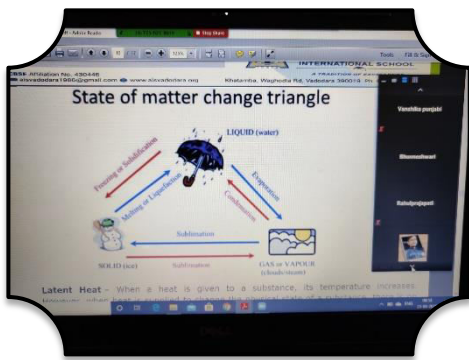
INTERNATIONAL SCHOOL

CBSE Affiliation No. 430446
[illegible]@gmail.com www.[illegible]vadodara.org
Khatamba, Waghodia Rd, Vadodara 390019. Ph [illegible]

Tools

State of matter change triangle

LIQUID (water)

Freezing or Solidification

Melting or Liquefaction

Evaporation

Condensation

Sublimation

SOLID (ice)

Sublimation

GAS or VAPOUR (clouds/steam)

Vanshika punjabi

Bhoomeshwari

Rahulprajapati

Latent Heat - When a heat is given to a substance, its temperature increases. However, when heat is supplied to change the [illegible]